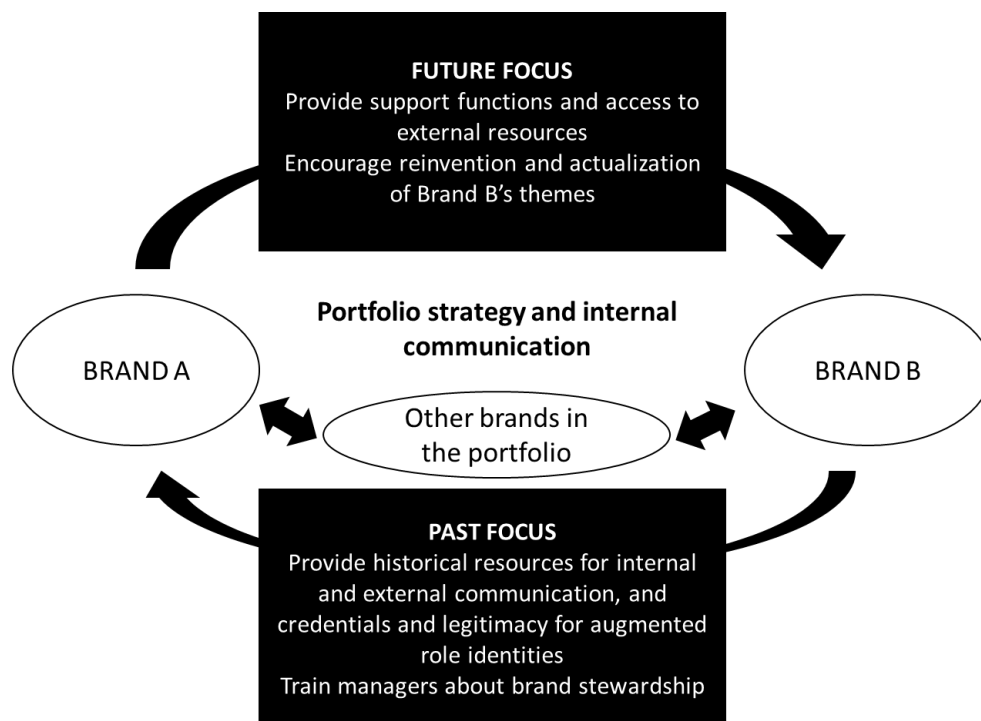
FUTURE FOCUS
Provide support functions and access to external resources
Encourage reinvention and actualization of Brand B's themes

Portfolio strategy and internal communication

BRAND A

BRAND B

Other brands in the portfolio

PAST FOCUS
Provide historical resources for internal and external communication, and credentials and legitimacy for augmented role identities
Train managers about brand stewardship